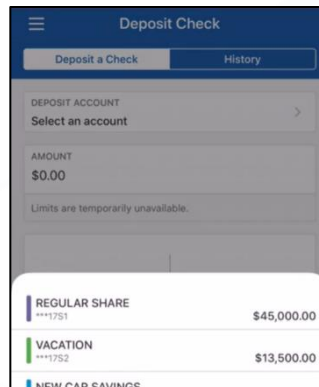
Deposit Check

Deposit a Check
History

DEPOSIT ACCOUNT
Select an account

AMOUNT
$0.00

Limits are temporarily unavailable.

REGULAR SHARE
***17S1
$45,000.00

VACATION
***17S2
$13,500.00

NEW CAR SAVINGS